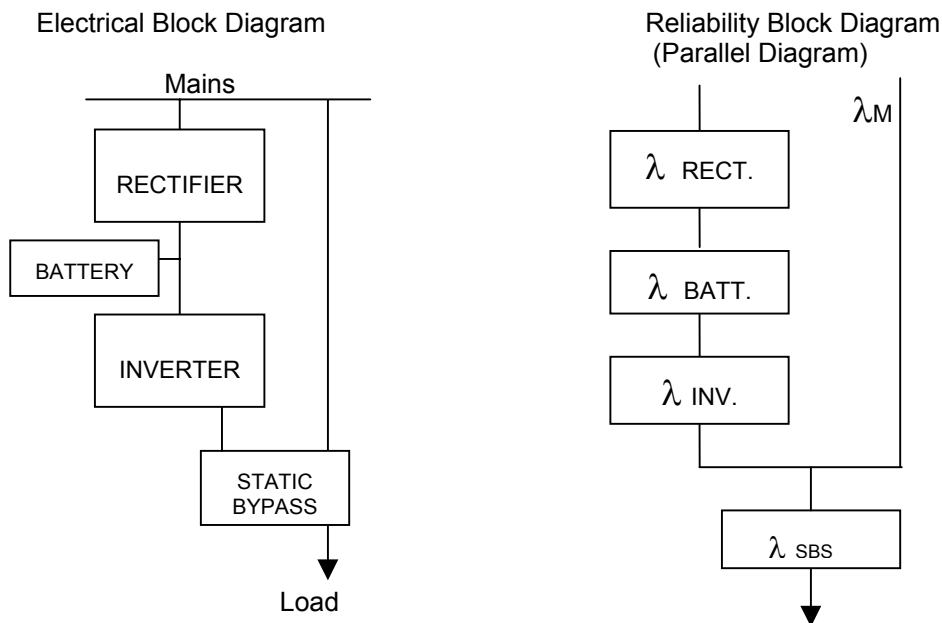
Electrical Block Diagram

Mains

RECTIFIER

BATTERY

INVERTER

STATIC BYPASS

Load

Reliability Block Diagram (Parallel Diagram)

$\lambda_M$

$\lambda$ RECT.

$\lambda$ BATT.

$\lambda$ INV.

$\lambda$ SBS